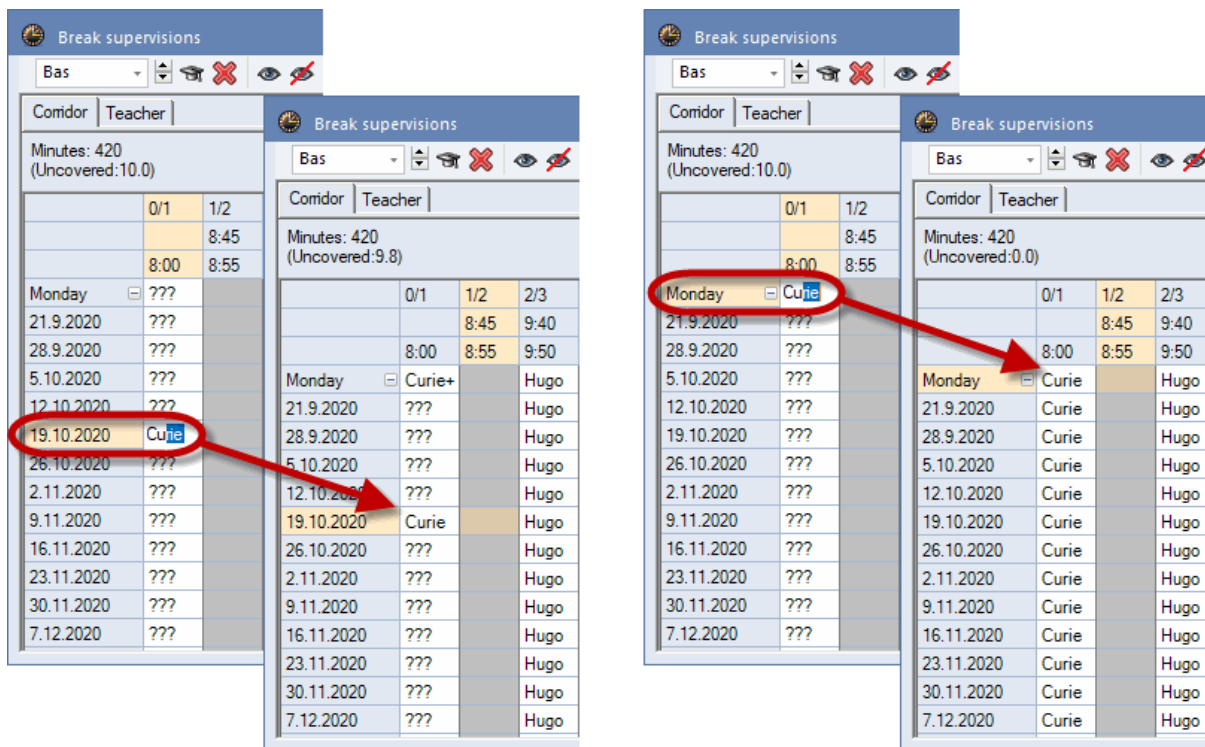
Break supervisions

Bas

Corridor | Teacher

Minutes: 420
(Uncovered:10.0)

| | 0/1 | 1/2 |
|---|---|---|
| | | 8:45 |
| | 8:00 | 8:55 |
| Monday | ??? | |
| 21.9.2020 | ??? | |
| 28.9.2020 | ??? | |
| 5.10.2020 | ??? | |
| 12.10.2020 | ??? | |
| 19.10.2020 | Curie | |
| 26.10.2020 | ??? | |
| 2.11.2020 | ??? | |
| 9.11.2020 | ??? | |
| 16.11.2020 | ??? | |
| 23.11.2020 | ??? | |
| 30.11.2020 | ??? | |
| 7.12.2020 | ??? | |

Break supervisions

Bas

Corridor | Teacher

Minutes: 420
(Uncovered:9.8)

| | 0/1 | 1/2 | 2/3 |
|---|---|---|---|
| | | 8:45 | 9:40 |
| | 8:00 | 8:55 | 9:50 |
| Monday | Curie+ | | Hugo |
| 21.9.2020 | ??? | | Hugo |
| 28.9.2020 | ??? | | Hugo |
| 5.10.2020 | ??? | | Hugo |
| 12.10.2020 | ??? | | Hugo |
| 19.10.2020 | Curie | | Hugo |
| 26.10.2020 | ??? | | Hugo |
| 2.11.2020 | ??? | | Hugo |
| 9.11.2020 | ??? | | Hugo |
| 16.11.2020 | ??? | | Hugo |
| 23.11.2020 | ??? | | Hugo |
| 30.11.2020 | ??? | | Hugo |
| 7.12.2020 | ??? | | Hugo |

Break supervisions

Bas

Corridor | Teacher

Minutes: 420
(Uncovered:10.0)

| | 0/1 | 1/2 |
|---|---|---|
| | | 8:45 |
| | 8:00 | 8:55 |
| Monday | Curie | |
| 21.9.2020 | ??? | |
| 28.9.2020 | ??? | |
| 5.10.2020 | ??? | |
| 12.10.2020 | ??? | |
| 19.10.2020 | ??? | |
| 26.10.2020 | ??? | |
| 2.11.2020 | ??? | |
| 9.11.2020 | ??? | |
| 16.11.2020 | ??? | |
| 23.11.2020 | ??? | |
| 30.11.2020 | ??? | |
| 7.12.2020 | ??? | |

Break supervisions

Bas

Corridor | Teacher

Minutes: 420
(Uncovered:0.0)

| | 0/1 | 1/2 | 2/3 |
|---|---|---|---|
| | | 8:45 | 9:40 |
| | 8:00 | 8:55 | 9:50 |
| Monday | Curie | | Hugo |
| 21.9.2020 | Curie | | Hugo |
| 28.9.2020 | Curie | | Hugo |
| 5.10.2020 | Curie | | Hugo |
| 12.10.2020 | Curie | | Hugo |
| 19.10.2020 | Curie | | Hugo |
| 26.10.2020 | Curie | | Hugo |
| 2.11.2020 | Curie | | Hugo |
| 9.11.2020 | Curie | | Hugo |
| 16.11.2020 | Curie | | Hugo |
| 23.11.2020 | Curie | | Hugo |
| 30.11.2020 | Curie | | Hugo |
| 7.12.2020 | Curie | | Hugo |